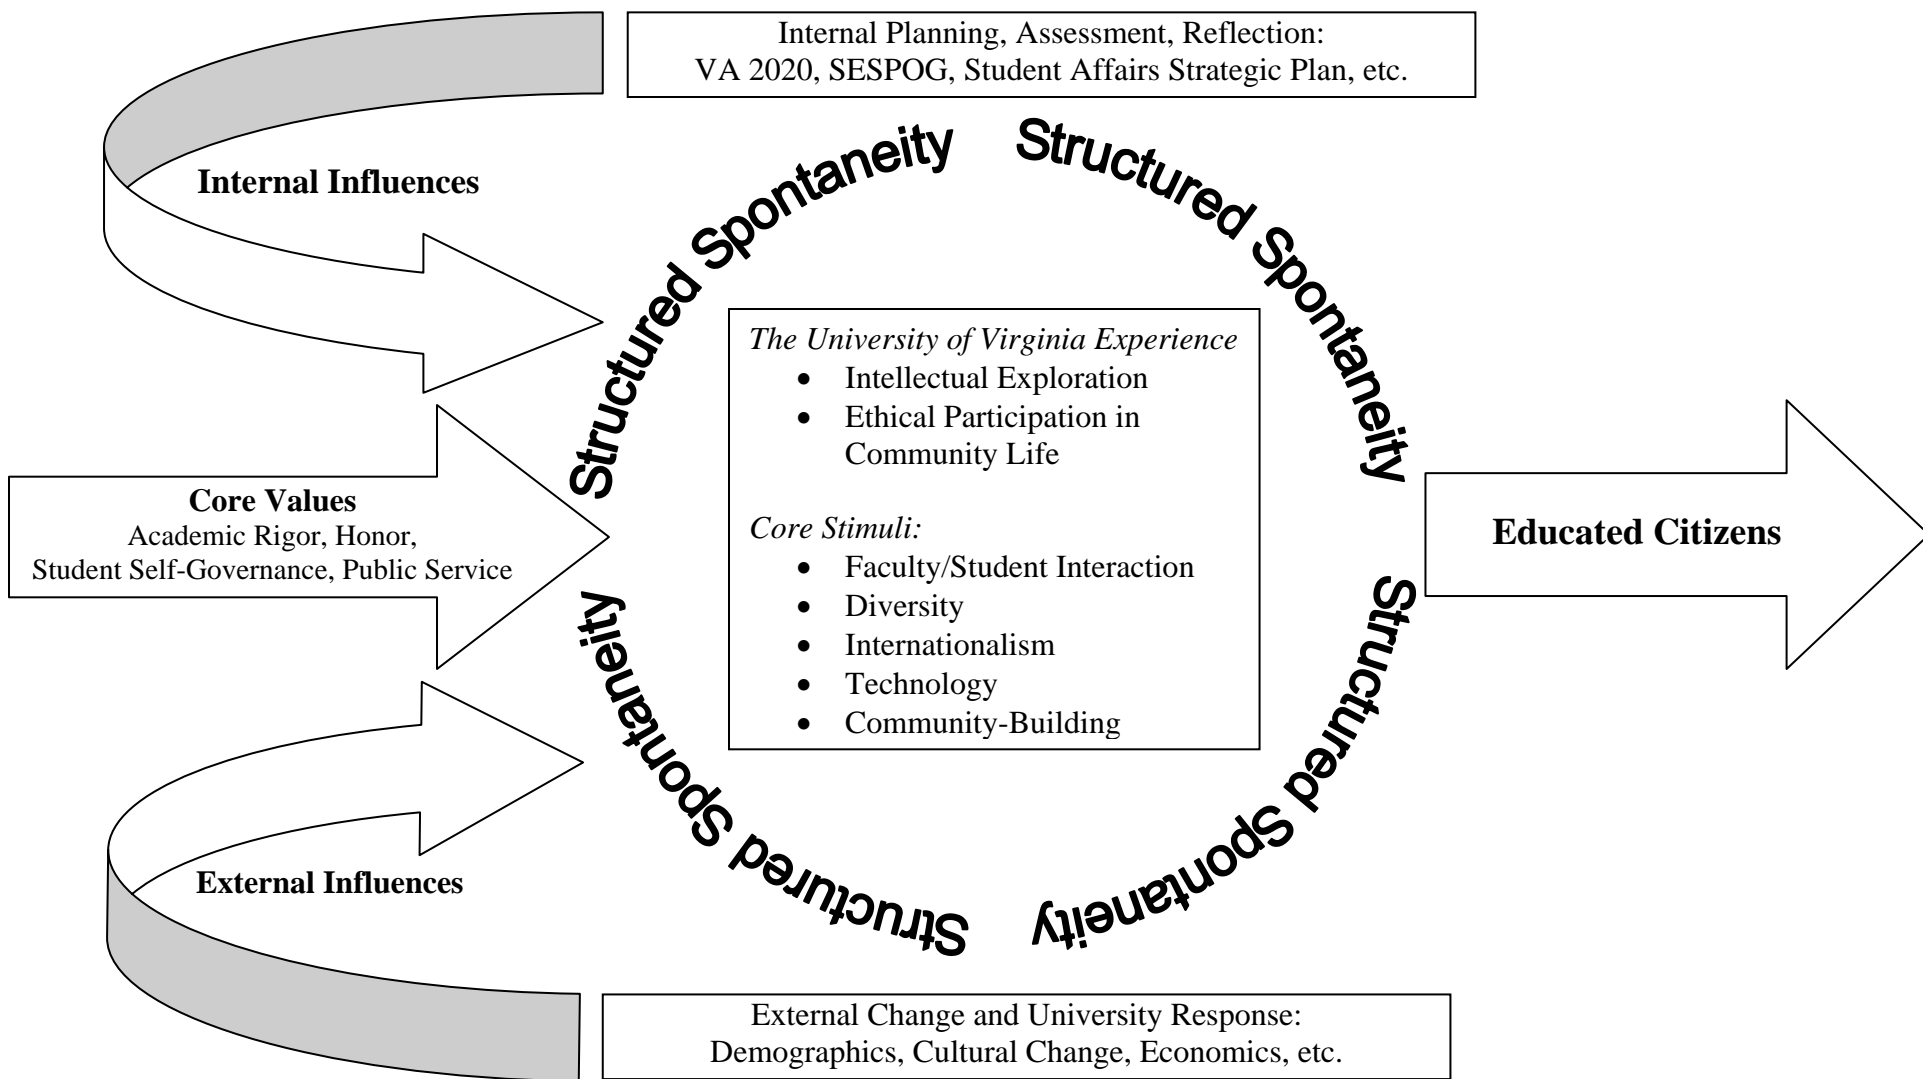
Internal Planning, Assessment, Reflection:
VA 2020, SESPOG, Student Affairs Strategic Plan, etc.

Internal Influences

Structured Spontaneity Structured Spontaneity

Core Values
Academic Rigor, Honor,
Student Self-Governance, Public Service

*The University of Virginia Experience*
- Intellectual Exploration
- Ethical Participation in Community Life

*Core Stimuli:*
- Faculty/Student Interaction
- Diversity
- Internationalism
- Technology
- Community-Building

Educated Citizens

Structured Spontaneity Structured Spontaneity

External Influences

External Change and University Response:
Demographics, Cultural Change, Economics, etc.